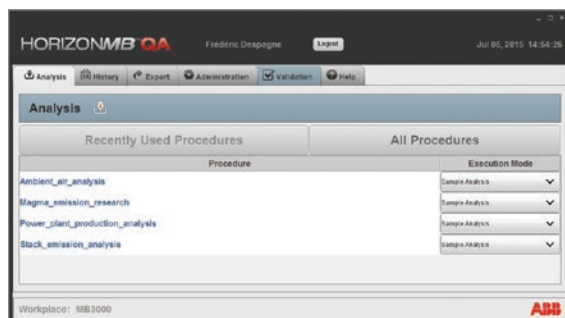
HORIZONMB QA Frederic Despagne Logout Jul 06, 2015 14:54:26

Analysis History Export Administration Validation Help

Analysis

Recently Used Procedures | All Procedures

| Procedure | Execution Mode |
|---|---|
| Ambient_air_analysis | Sample Analysis |
| Magma_emission_research | Sample Analysis |
| Power_plant_production_analysis | Sample Analysis |
| Stack_emission_analysis | Sample Analysis |

Workplace: MB3000

ABB